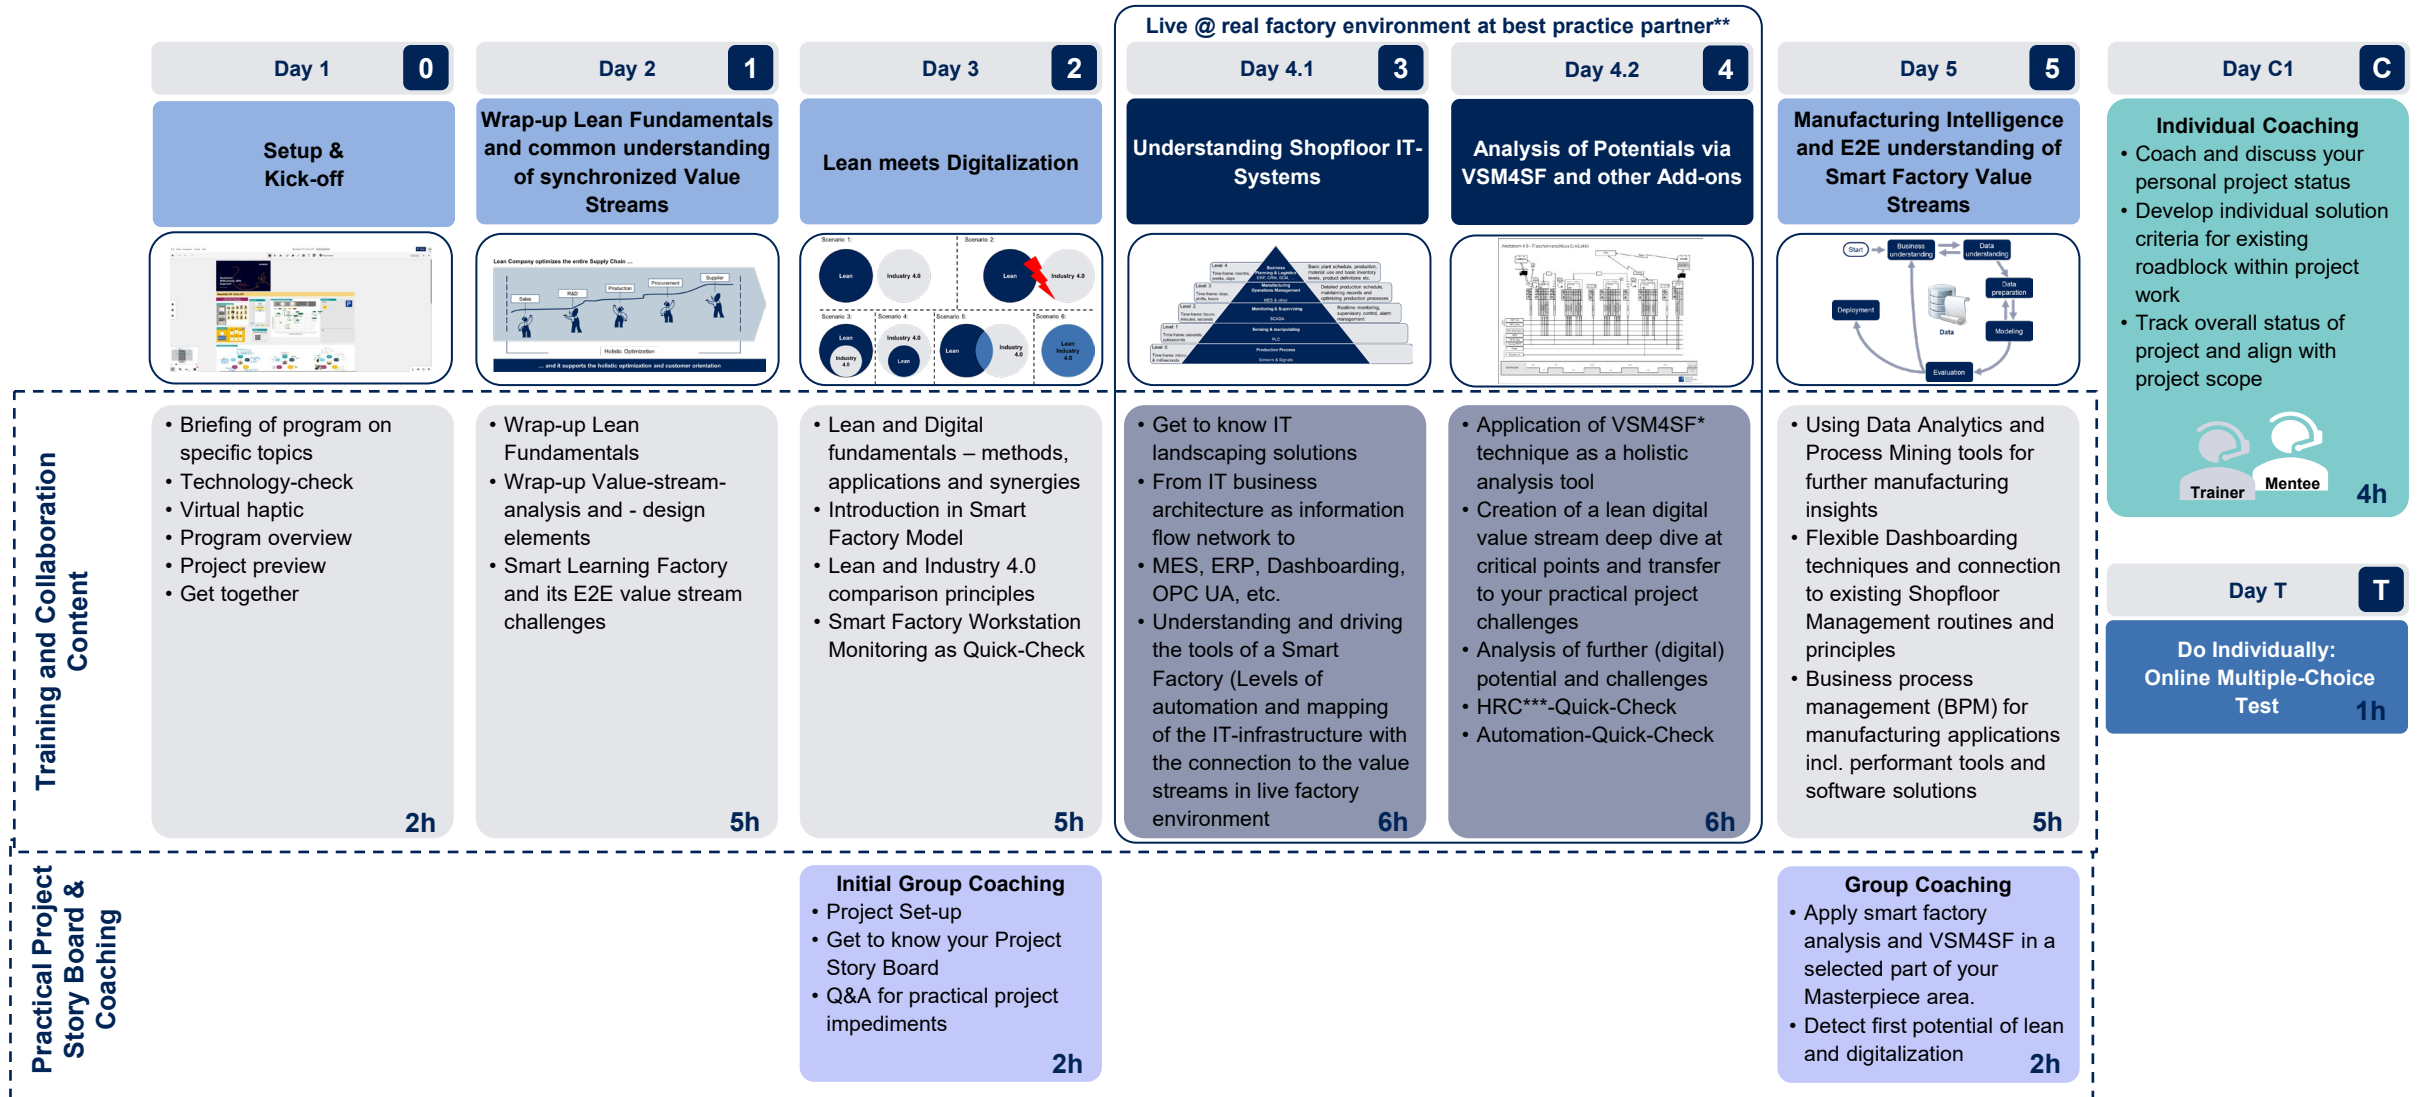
Live @ real factory environment at best practice partner**

Day 1 0
Setup & Kick-off

Day 2 1
Wrap-up Lean Fundamentals and common understanding of synchronized Value Streams

Day 3 2
Lean meets Digitalization

Day 4.1 3
Understanding Shopfloor IT-Systems

Day 4.2 4
Analysis of Potentials via VSM4SF and other Add-ons

Day 5 5
Manufacturing Intelligence and E2E understanding of Smart Factory Value Streams

Day C1 C
Individual Coaching
• Coach and discuss your personal project status
• Develop individual solution criteria for existing roadblock within project work
• Track overall status of project and align with project scope
Trainer Mentee 4h

Day T T
Do Individually: Online Multiple-Choice Test 1h

Training and Collaboration Content

• Briefing of program on specific topics
• Technology-check
• Virtual haptic
• Program overview
• Project preview
• Get together
2h

• Wrap-up Lean Fundamentals
• Wrap-up Value-stream-analysis and - design elements
• Smart Learning Factory and its E2E value stream challenges
5h

• Lean and Digital fundamentals – methods, applications and synergies
• Introduction in Smart Factory Model
• Lean and Industry 4.0 comparison principles
• Smart Factory Workstation Monitoring as Quick-Check
5h

• Get to know IT landscaping solutions
• From IT business architecture as information flow network to
• MES, ERP, Dashboarding, OPC UA, etc.
• Understanding and driving the tools of a Smart Factory (Levels of automation and mapping of the IT-infrastructure with the connection to the value streams in live factory environment
6h

• Application of VSM4SF* technique as a holistic analysis tool
• Creation of a lean digital value stream deep dive at critical points and transfer to your practical project challenges
• Analysis of further (digital) potential and challenges
• HRC***-Quick-Check
• Automation-Quick-Check
6h

• Using Data Analytics and Process Mining tools for further manufacturing insights
• Flexible Dashboarding techniques and connection to existing Shopfloor Management routines and principles
• Business process management (BPM) for manufacturing applications incl. performant tools and software solutions
5h

Practical Project Story Board & Coaching

Initial Group Coaching
• Project Set-up
• Get to know your Project Story Board
• Q&A for practical project impediments
2h

Group Coaching
• Apply smart factory analysis and VSM4SF in a selected part of your Masterpiece area.
• Detect first potential of lean and digitalization
2h